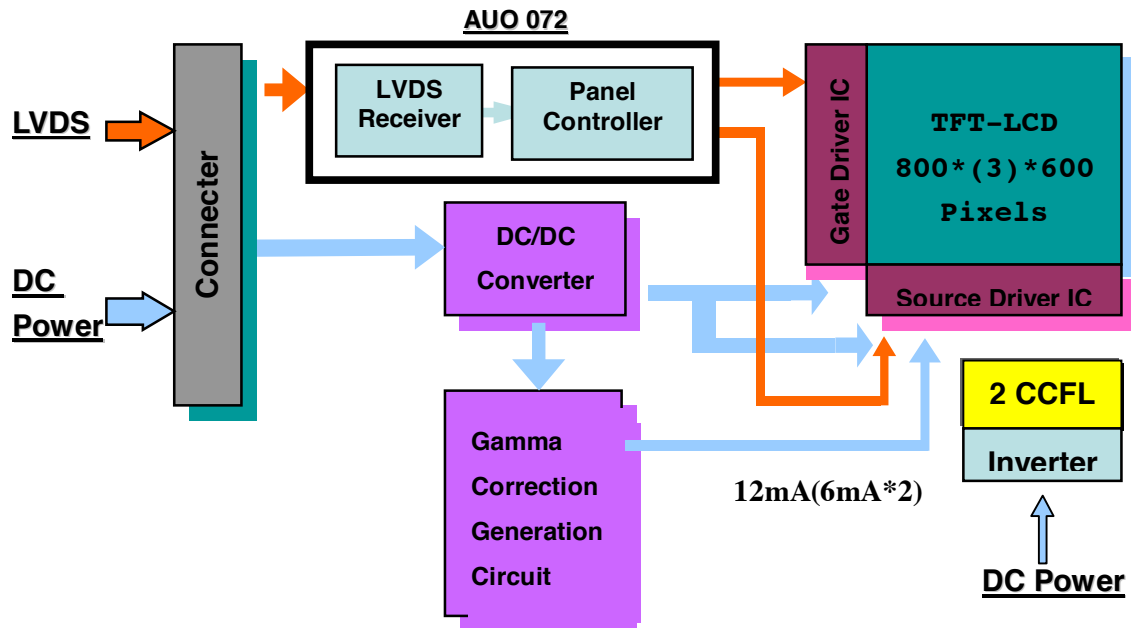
AUO 072

LVDS

DC Power

Connecter

LVDS Receiver

Panel Controller

Gate Driver IC

TFT-LCD 800*(3)*600 Pixels

DC/DC Converter

Source Driver IC

Gamma Correction Generation Circuit

2 CCFL

Inverter

12mA(6mA*2)

DC Power